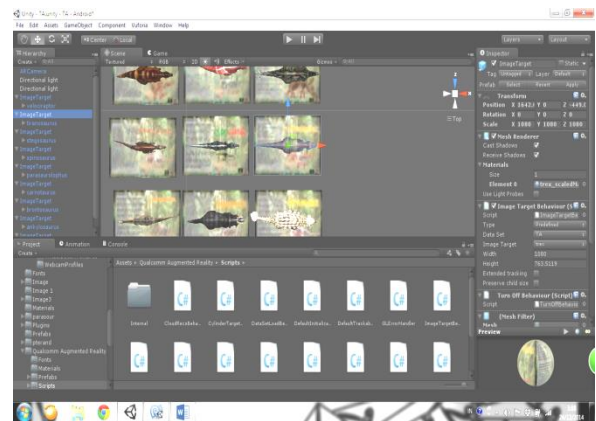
Unity - *Aurity - TA - Android*

File Edit Assets GameObject Component Vuforia Window Help

Center Local

Layers Layout

Hierarchy

Create

AR Camera

Directional light

Directional light

ImageTarget

ImageTarget

ImageTarget

ImageTarget

ImageTarget

ImageTarget

ImageTarget

ImageTarget

Scene

Game

Textured

RGB

2D

Effects

Gizmos

Top

Inspector

ImageTarget

Static

Tag Untagged Layer Default

Prefab Select Revert Apply

Transform

Position X 3642 Y 0 Z -449.2

Rotation X 0 Y 0 Z 0

Scale X 1000 Y 1000 Z 1000

Mesh Renderer

Cast Shadows

Receive Shadows

Materials

Size 1

Element 0

Use Light Probes

Image Target Behaviour (Script)

Script ImageTargetBehaviour

Type Predefined

Data Set TA

Image Target

Width 1000

Height 763.9319

Extended tracking

Preserve child size

Turn Off Behaviour (Script)

Script TurnOffBehaviour

(Mesh Filter)

Mesh

Preview

Project

Animation

Console

Create

WebcamProfiles

Fonts

Image

Image 1

Image3

Materials

parasaur

Plugins

Prefabs

pteranod

Qualcomm Augmented Reality

Fonts

Materials

Prefabs

Scripts

Assets ▸ Qualcomm Augmented Reality ▸ Scripts ▸

Internal

CloudRecoBeha...

CylinderTarget...

DataSetLoadBe...

DefaultInitializa...

DefaultTrackab...

GLErrorHandler

ImageTargetBe...